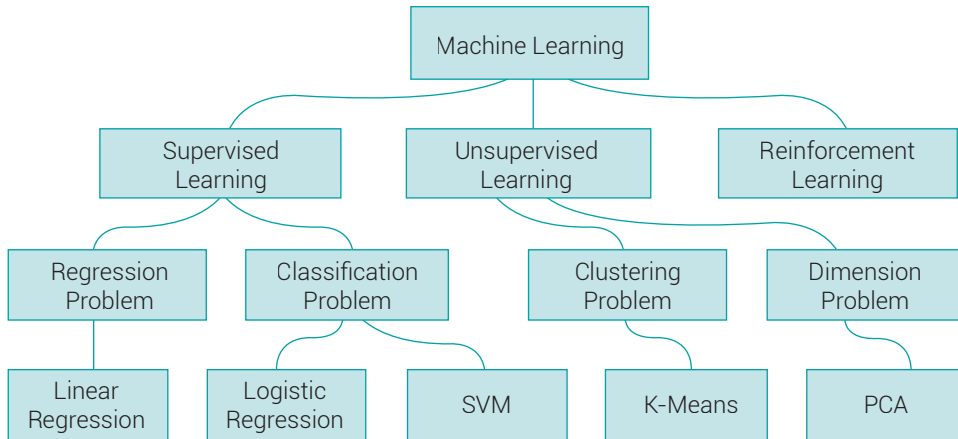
Machine Learning

Supervised Learning

Unsupervised Learning

Reinforcement Learning

Regression Problem

Classification Problem

Clustering Problem

Dimension Problem

Linear Regression

Logistic Regression

SVM

K-Means

PCA